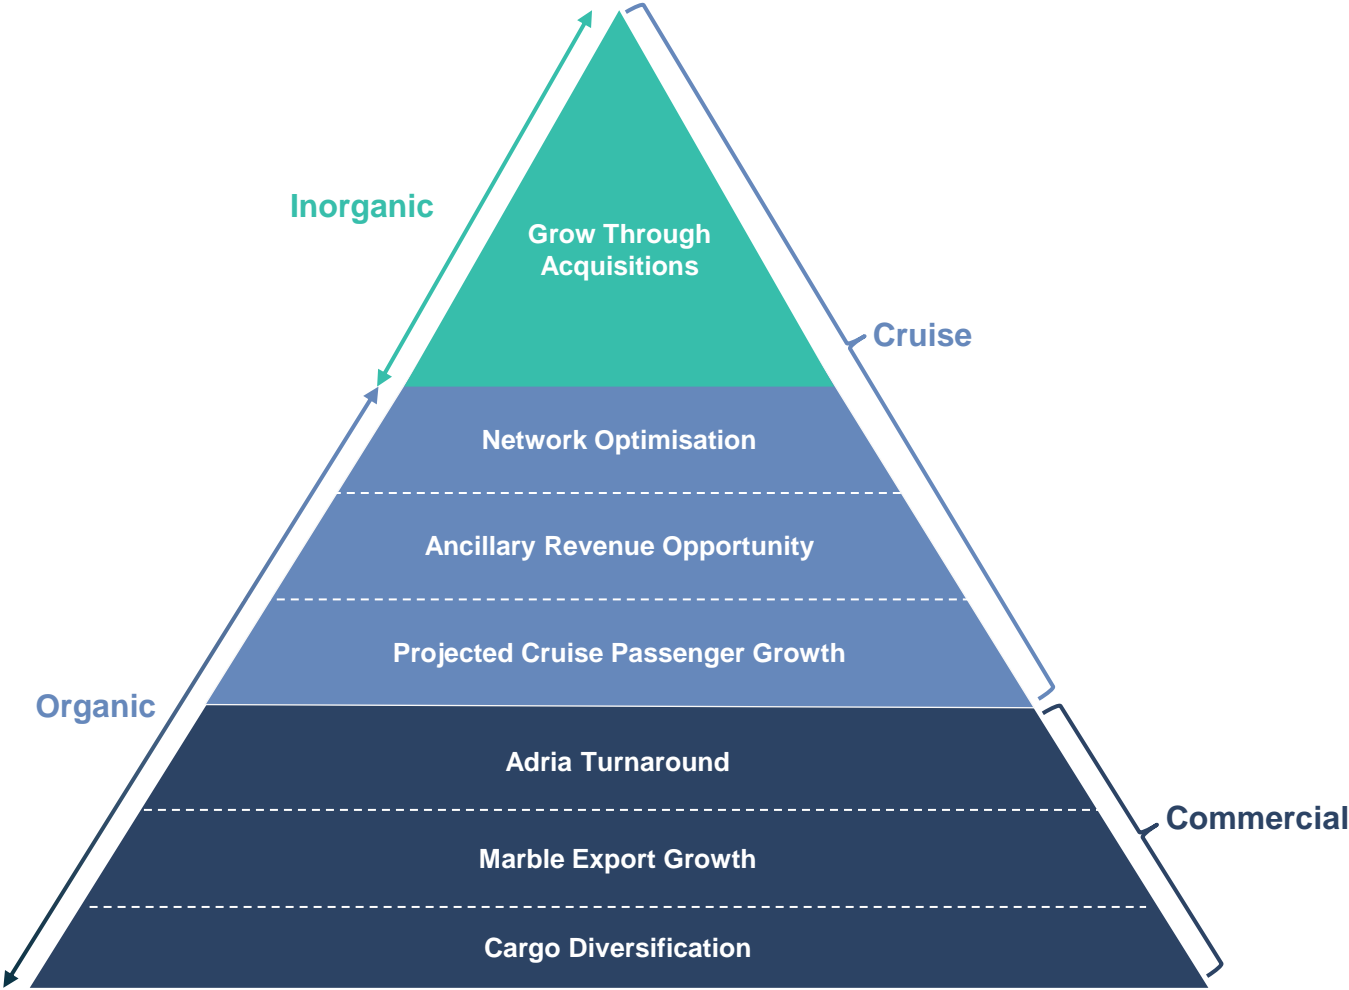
Inorganic

Grow Through Acquisitions

Cruise

Network Optimisation

Ancillary Revenue Opportunity

Projected Cruise Passenger Growth

Organic

Adria Turnaround

Marble Export Growth

Cargo Diversification

Commercial